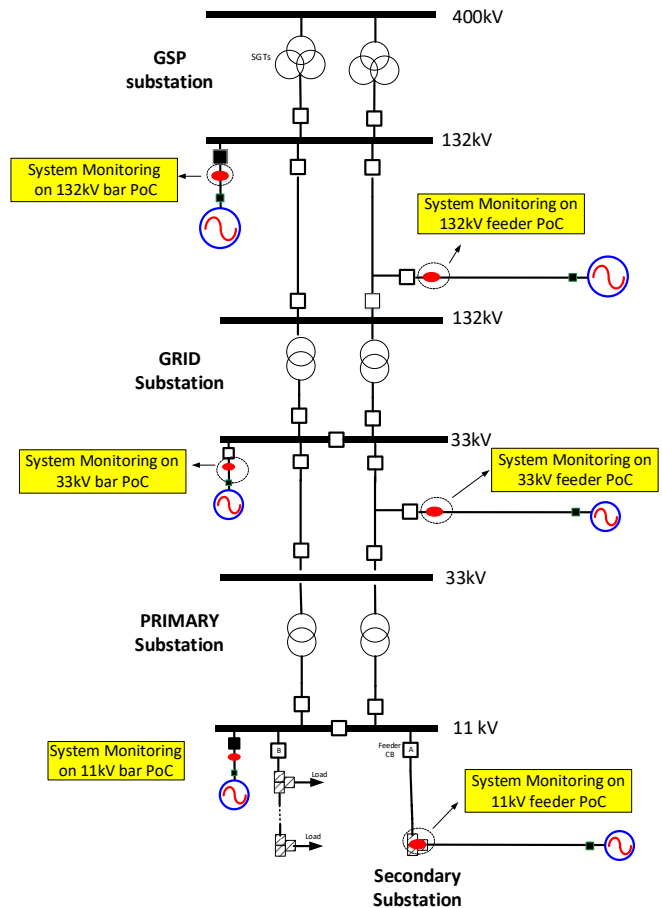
400kV

GSP substation

SGTs

132kV

System Monitoring on 132kV bar PoC

System Monitoring on 132kV feeder PoC

132kV

GRID Substation

33kV

System Monitoring on 33kV bar PoC

System Monitoring on 33kV feeder PoC

33kV

PRIMARY Substation

11 kV

System Monitoring on 11kV bar PoC

B

Load

Load

Feeder CB

A

System Monitoring on 11kV feeder PoC

Secondary Substation